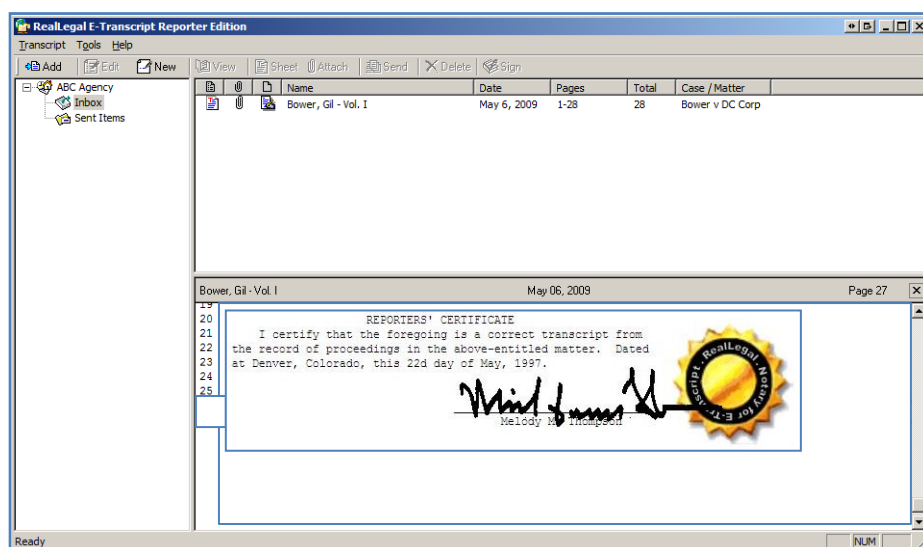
RealLegal E-Transcript Reporter Edition

Transcript Tools Help

Add Edit New View Sheet Attach Send Delete Sign

ABC Agency
Inbox
Sent Items

| | | | Name | Date | Pages | Total | Case / Matter |
|---|---|---|---|---|---|---|---|
| | | | Bower, Gil - Vol. I | May 6, 2009 | 1-28 | 28 | Bower v DC Corp |

Bower, Gil - Vol. I May 06, 2009 Page 27

19
20 REPORTERS' CERTIFICATE
21 I certify that the foregoing is a correct transcript from
22 the record of proceedings in the above-entitled matter. Dated
23 at Denver, Colorado, this 22d day of May, 1997.
24
25

Melody M. Thompson

RealLegal Notary for E-Transcript

Ready NUM